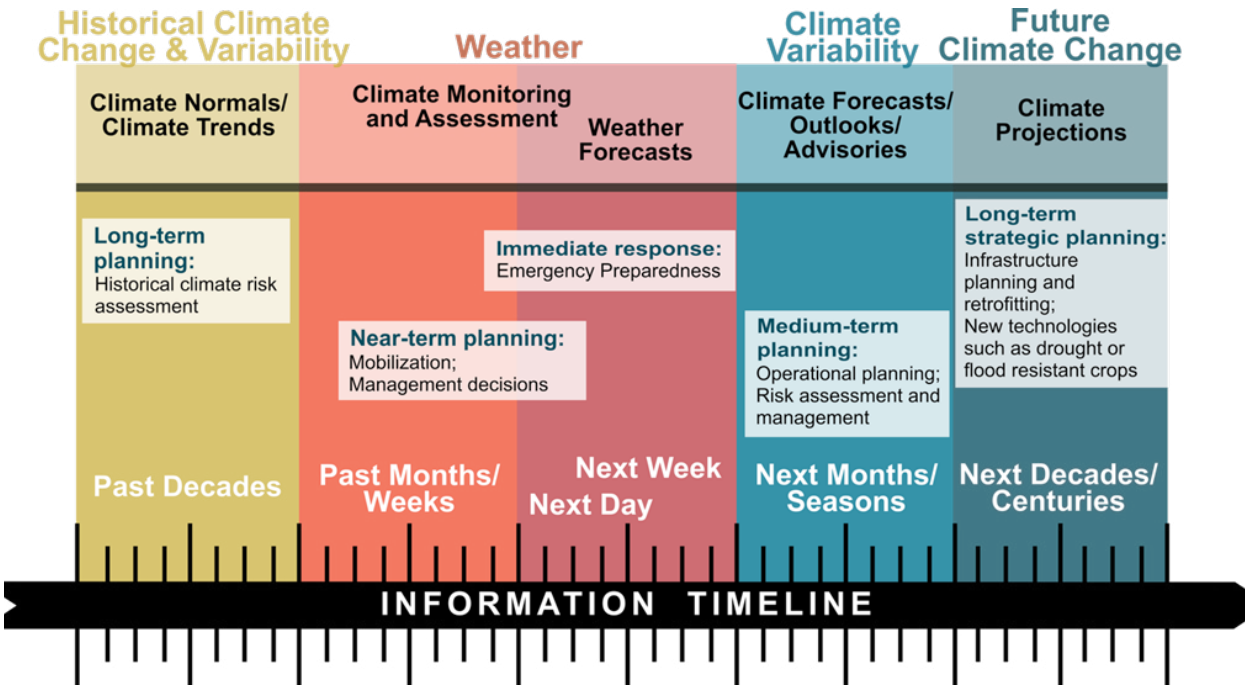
Historical Climate Change & Variability

Weather

Climate Variability

Future Climate Change

Climate Normals/ Climate Trends

Climate Monitoring and Assessment

Weather Forecasts

Climate Forecasts/ Outlooks/ Advisories

Climate Projections

Long-term planning:
Historical climate risk assessment

Immediate response:
Emergency Preparedness

Near-term planning:
Mobilization;
Management decisions

Medium-term planning:
Operational planning;
Risk assessment and management

Long-term strategic planning:
Infrastructure planning and retrofitting;
New technologies such as drought or flood resistant crops

Past Decades

Past Months/ Weeks

Next Week

Next Day

Next Months/ Seasons

Next Decades/ Centuries

INFORMATION TIMELINE